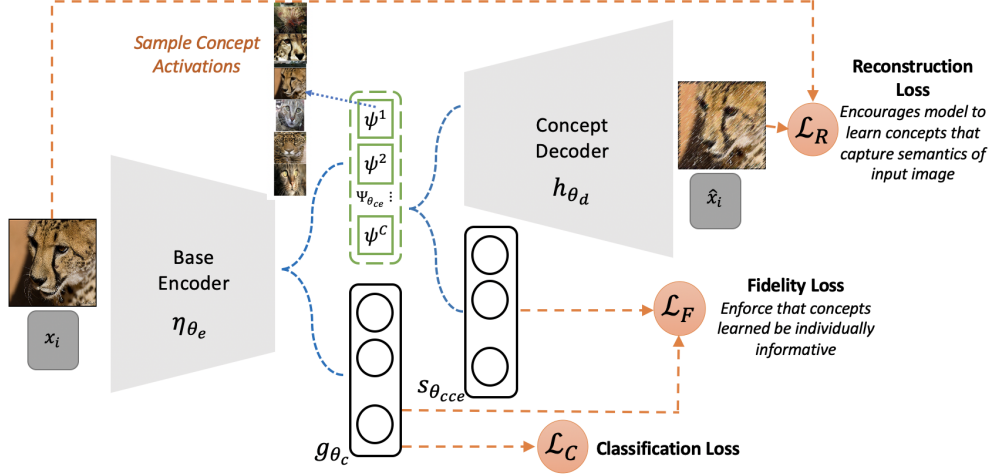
Sample Concept Activations

$\psi^1$

$\psi^2$

$\Psi_{\theta_{ce}}$ ⋮

$\psi^C$

Base Encoder

$\eta_{\theta_e}$

$x_i$

Concept Decoder

$h_{\theta_d}$

$\hat{x}_i$

$\mathcal{L}_R$

Reconstruction Loss
Encourages model to learn concepts that capture semantics of input image

$\mathcal{L}_F$

Fidelity Loss
Enforce that concepts learned be individually informative

$s_{\theta_{cce}}$

$g_{\theta_c}$

$\mathcal{L}_C$

Classification Loss